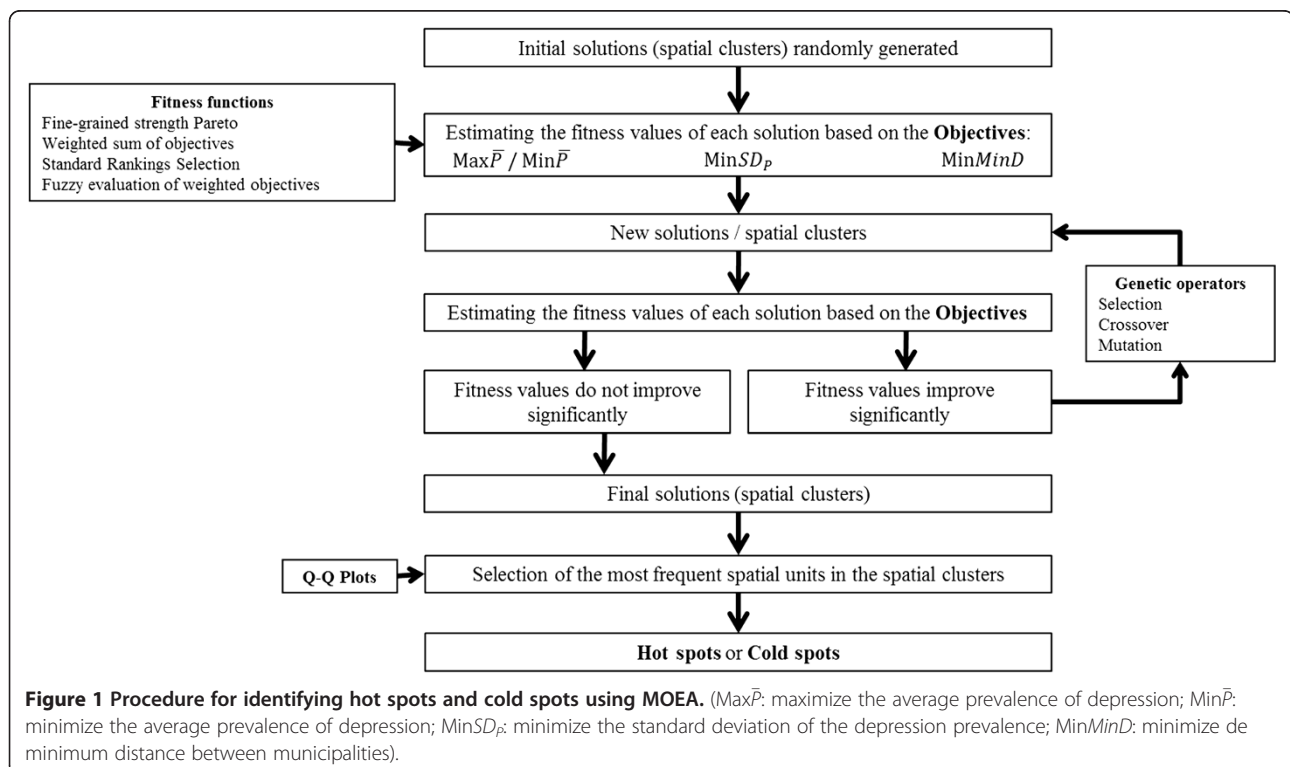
Initial solutions (spatial clusters) randomly generated

Fitness functions
Fine-grained strength Pareto
Weighted sum of objectives
Standard Rankings Selection
Fuzzy evaluation of weighted objectives

Estimating the fitness values of each solution based on the **Objectives**:
Max$\overline{P}$ / Min$\overline{P}$ Min$SD_P$ Min$MinD$

New solutions / spatial clusters

Estimating the fitness values of each solution based on the **Objectives**

Genetic operators
Selection
Crossover
Mutation

Fitness values do not improve significantly

Fitness values improve significantly

Final solutions (spatial clusters)

Q-Q Plots

Selection of the most frequent spatial units in the spatial clusters

**Hot spots** or **Cold spots**

**Figure 1 Procedure for identifying hot spots and cold spots using MOEA.** (Max$\overline{P}$: maximize the average prevalence of depression; Min$\overline{P}$: minimize the average prevalence of depression; Min$SD_P$: minimize the standard deviation of the depression prevalence; Min$MinD$: minimize de minimum distance between municipalities).